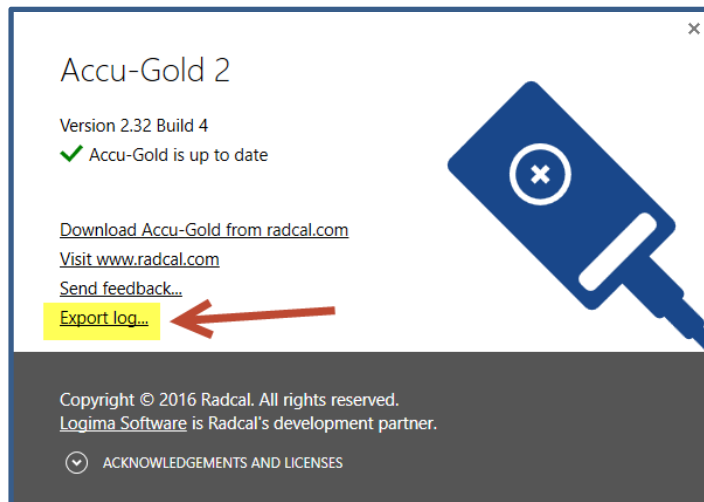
×

Accu-Gold 2

Version 2.32 Build 4
Accu-Gold is up to date

Download Accu-Gold from radcal.com
Visit www.radcal.com
Send feedback...
Export log...

Copyright © 2016 Radcal. All rights reserved.
Logima Software is Radcal's development partner.

ACKNOWLEDGEMENTS AND LICENSES